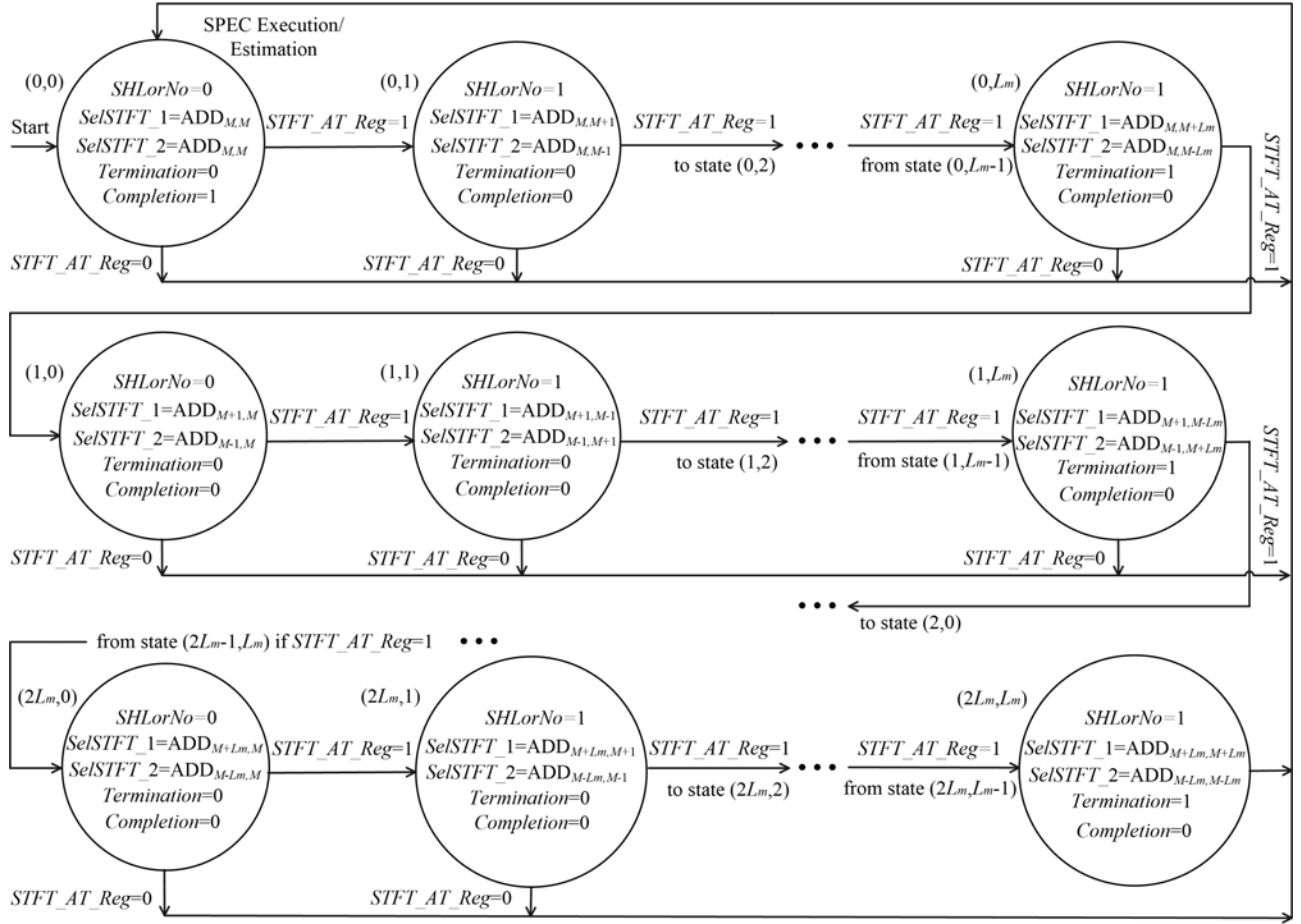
SPEC Execution/ Estimation

(0,0)
Start
$SHLorNo$=0
$SelSTFT\_1$=ADD$_{M,M}$
$SelSTFT\_2$=ADD$_{M,M}$
$Termination$=0
$Completion$=1

$STFT\_AT\_Reg$=1

(0,1)
$SHLorNo$=1
$SelSTFT\_1$=ADD$_{M,M+1}$
$SelSTFT\_2$=ADD$_{M,M-1}$
$Termination$=0
$Completion$=0

$STFT\_AT\_Reg$=1
to state (0,2)

$STFT\_AT\_Reg$=1
from state (0,$L_m$-1)

(0,$L_m$)
$SHLorNo$=1
$SelSTFT\_1$=ADD$_{M,M+Lm}$
$SelSTFT\_2$=ADD$_{M,M-Lm}$
$Termination$=1
$Completion$=0

$STFT\_AT\_Reg$=1

$STFT\_AT\_Reg$=0
$STFT\_AT\_Reg$=0
$STFT\_AT\_Reg$=0

(1,0)
$SHLorNo$=0
$SelSTFT\_1$=ADD$_{M+1,M}$
$SelSTFT\_2$=ADD$_{M-1,M}$
$Termination$=0
$Completion$=0

$STFT\_AT\_Reg$=1

(1,1)
$SHLorNo$=1
$SelSTFT\_1$=ADD$_{M+1,M-1}$
$SelSTFT\_2$=ADD$_{M-1,M+1}$
$Termination$=0
$Completion$=0

$STFT\_AT\_Reg$=1
to state (1,2)

$STFT\_AT\_Reg$=1
from state (1,$L_m$-1)

(1,$L_m$)
$SHLorNo$=1
$SelSTFT\_1$=ADD$_{M+1,M-Lm}$
$SelSTFT\_2$=ADD$_{M-1,M+Lm}$
$Termination$=1
$Completion$=0

$STFT\_AT\_Reg$=1

$STFT\_AT\_Reg$=0
$STFT\_AT\_Reg$=0
$STFT\_AT\_Reg$=0

to state (2,0)

from state (2$L_m$-1,$L_m$) if $STFT\_AT\_Reg$=1

(2$L_m$,0)
$SHLorNo$=0
$SelSTFT\_1$=ADD$_{M+Lm,M}$
$SelSTFT\_2$=ADD$_{M-Lm,M}$
$Termination$=0
$Completion$=0

$STFT\_AT\_Reg$=1

(2$L_m$,1)
$SHLorNo$=1
$SelSTFT\_1$=ADD$_{M+Lm,M+1}$
$SelSTFT\_2$=ADD$_{M-Lm,M-1}$
$Termination$=0
$Completion$=0

$STFT\_AT\_Reg$=1
to state (2$L_m$,2)

$STFT\_AT\_Reg$=1
from state (2$L_m$,$L_m$-1)

(2$L_m$,$L_m$)
$SHLorNo$=1
$SelSTFT\_1$=ADD$_{M+Lm,M+Lm}$
$SelSTFT\_2$=ADD$_{M-Lm,M-Lm}$
$Termination$=1
$Completion$=0

$STFT\_AT\_Reg$=0
$STFT\_AT\_Reg$=0